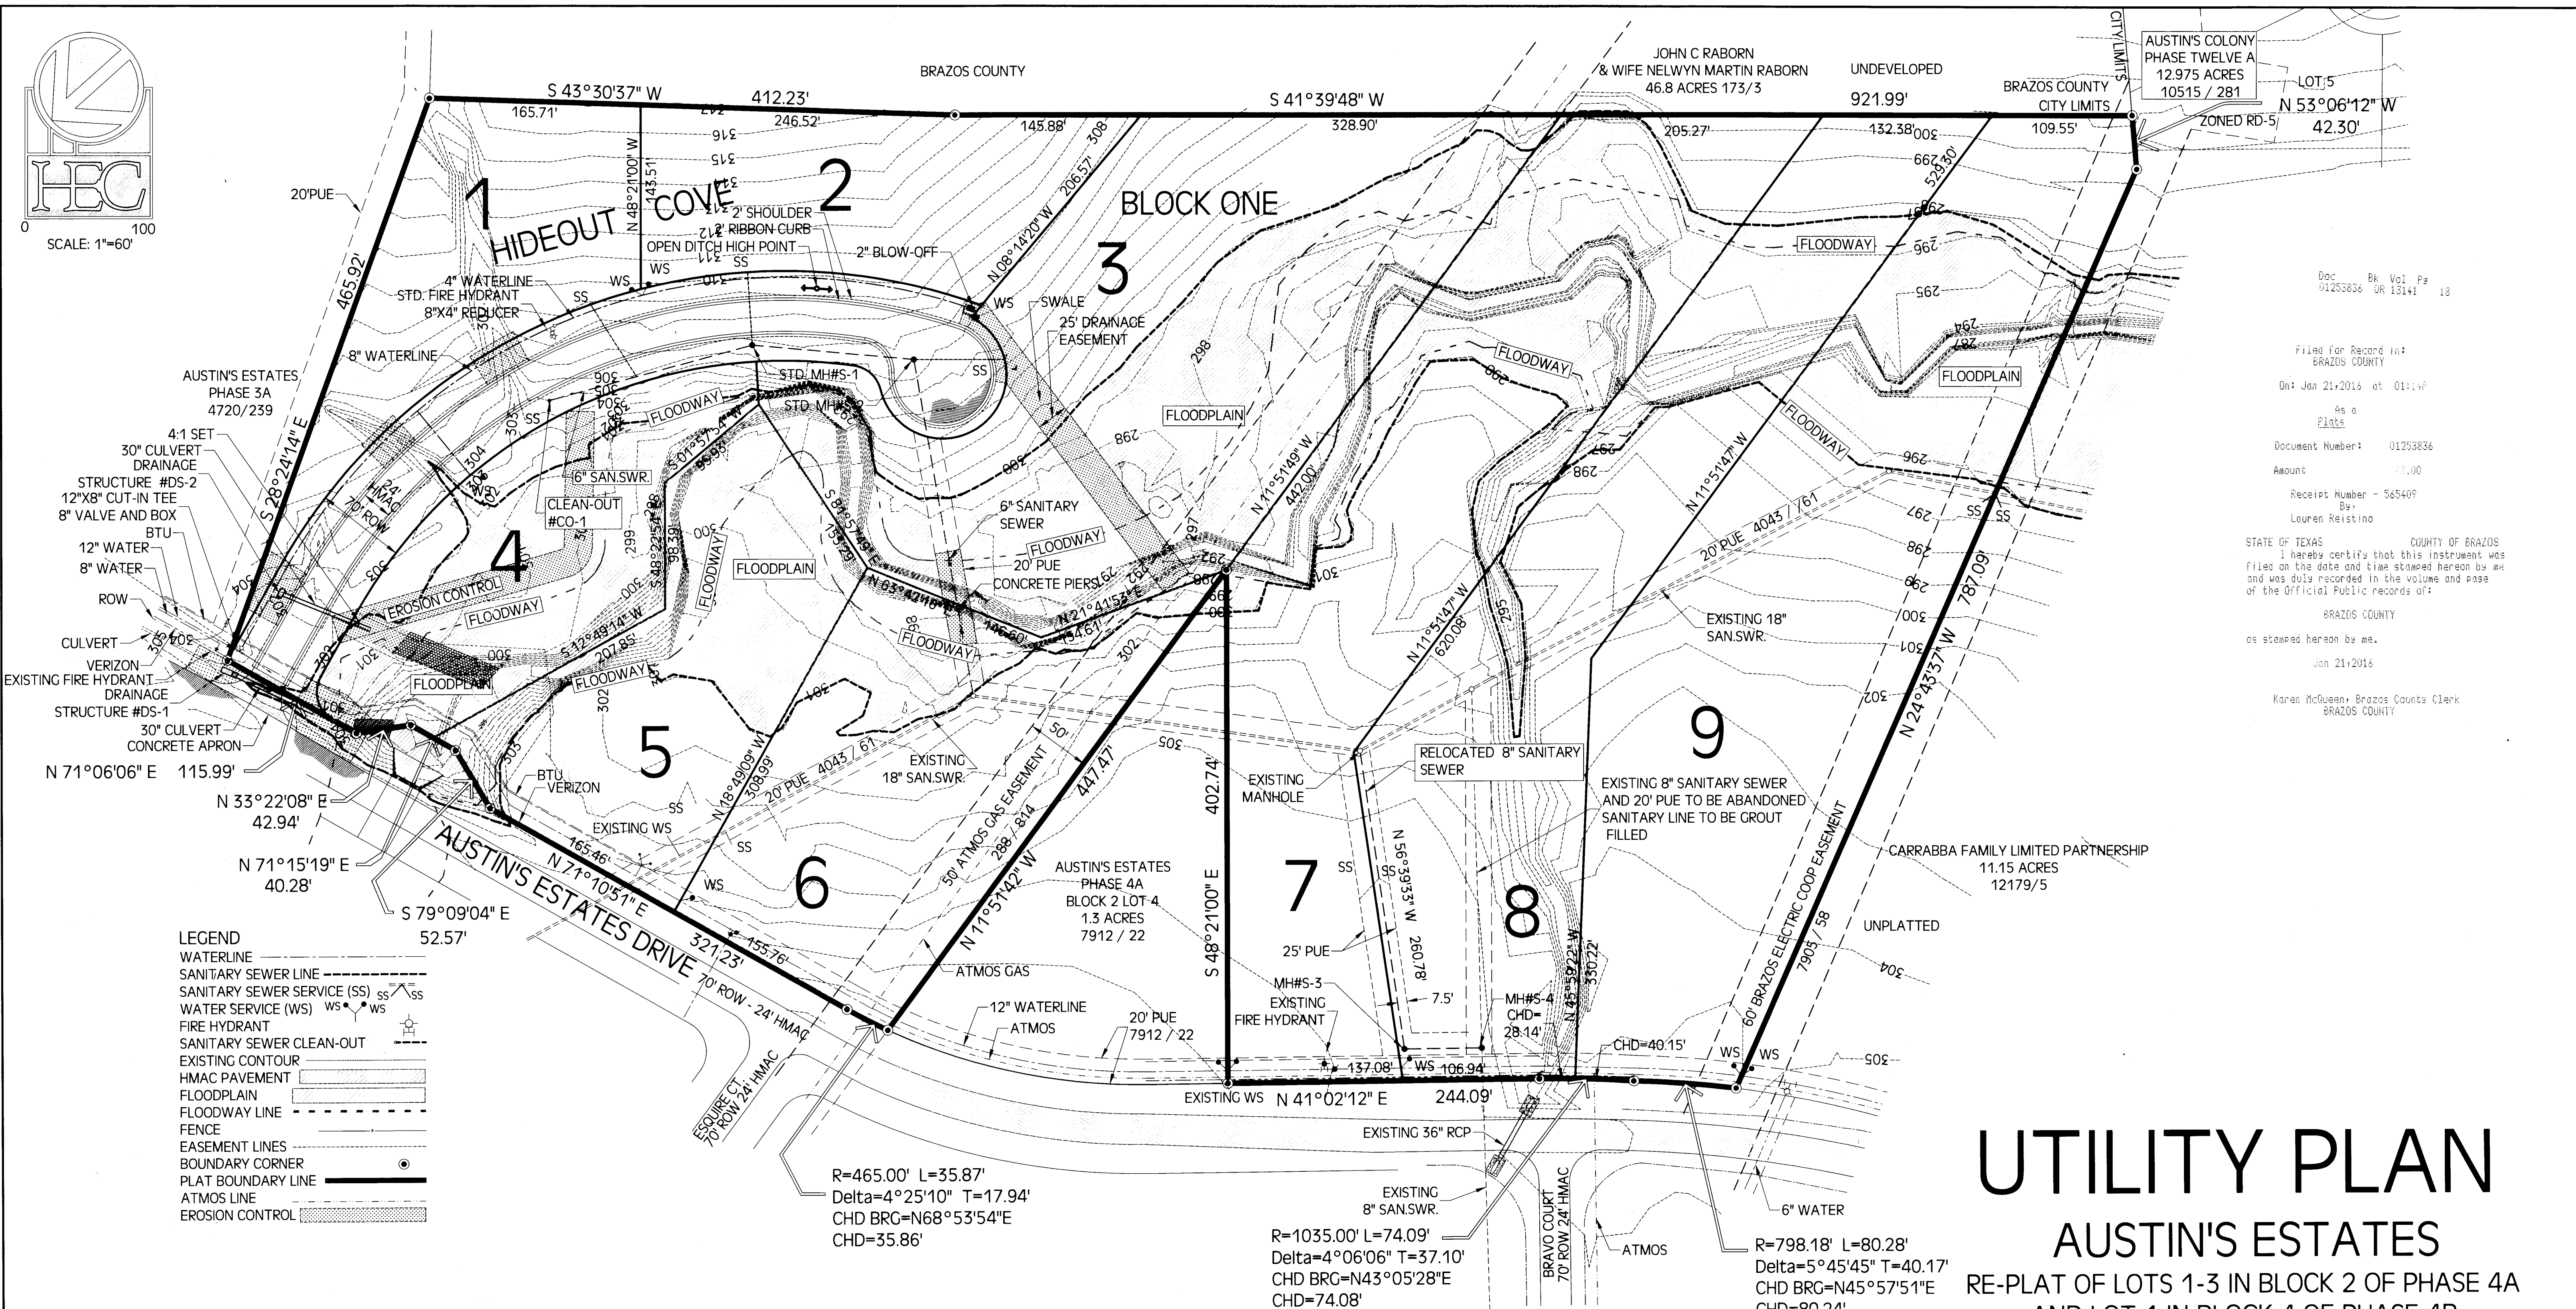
HEC

0 100
SCALE: 1"=60'

BRAZOS COUNTY

S 43°30'37" W 412.23'
165.71' 246.52'

S 41°39'48" W
328.90'
145.88'

JOHN C RABORN
& WIFE NELWYN MARTIN RABORN
46.8 ACRES 173/3

UNDEVELOPED

921.99'
205.27' 132.38'

BRAZOS COUNTY
CITY LIMITS
109.55'

CITY LIMITS

AUSTIN'S COLONY
PHASE TWELVE A
12.975 ACRES
10515 / 281

LOT 5
N 53°06'12" W
42.30'
ZONED RD-5

1
2
3
4
5
6
7
8
9

HIDEOUT COVE
BLOCK ONE

N 48°21'00" W 143.51'
N 08°14'20" W 206.57'

20'PUE
465.92'
S 28°24'14" E

2" SHOULDER
2' RIBBON CURB
OPEN DITCH HIGH POINT
2" BLOW-OFF
WS
SS
4" WATERLINE
STD. FIRE HYDRANT
8"X4" REDUCER
8" WATERLINE
SWALE
25' DRAINAGE EASEMENT
STD. MH#S-1
STD. MH#S-2
FLOODWAY
FLOODPLAIN
6" SAN.SWR.
CLEAN-OUT #CO-1
6" SANITARY SEWER
20' PUE
CONCRETE PIERS
EROSION CONTROL

AUSTIN'S ESTATES
PHASE 3A
4720/239

4:1 SET
30" CULVERT
DRAINAGE
STRUCTURE #DS-2
12"X8" CUT-IN TEE
8" VALVE AND BOX
BTU
12" WATER
8" WATER
ROW
CULVERT
VERIZON
EXISTING FIRE HYDRANT
DRAINAGE
STRUCTURE #DS-1
30" CULVERT
CONCRETE APRON

N 71°06'06" E 115.99'
N 33°22'08" E
42.94'
N 71°15'19" E
40.28'
S 79°09'04" E
52.57'

S 01°37'54" W
S 48°22'54" W 98.39'
S 12°49'14" W 207.85'
S 89°57'49" E 155.79'
N 63°42'16" E 106.60'
N 21°41'53" E 134.61'
N 11°51'49" W 442.00'
N 11°51'47" W 620.08'
N 11°51'47" W
N 18°49'09" W 308.99'
N 11°51'42" W 447.47'
402.74'
S 48°21'00" E
N 56°39'33" W 260.78'
N 45°39'22" W 330.22'
787.09'
N 24°43'37" W
529.30'

BTU
VERIZON
EXISTING WS
SS
20' PUE 4043 / 61
EXISTING 18" SAN.SWR.
50' ATMOS GAS EASEMENT 288 / 814
EXISTING MANHOLE
RELOCATED 8" SANITARY SEWER
EXISTING 8" SANITARY SEWER AND 20' PUE TO BE ABANDONED SANITARY LINE TO BE GROUT FILLED
EXISTING 18" SAN.SWR.
20' PUE 4043 / 61

AUSTIN'S ESTATES
PHASE 4A
BLOCK 2 LOT 4
1.3 ACRES
7912 / 22

CARRABBA FAMILY LIMITED PARTNERSHIP
11.15 ACRES
12179/5

UNPLATTED
60' BRAZOS ELECTRIC COOP EASEMENT 7905 / 58

AUSTIN'S ESTATES DRIVE
70' ROW - 24' HMAC
N 71°10'51" E
321.23'
165.46'
155.76'

ATMOS GAS
12" WATERLINE
ATMOS
20' PUE
7912 / 22
25' PUE
MH#S-3
EXISTING FIRE HYDRANT
7.5'
MH#S-4
CHD=28.14'
CHD=40.15'
137.08'
106.94'
EXISTING WS
N 41°02'12" E 244.09'
EXISTING 36" RCP
EXISTING 8" SAN.SWR.
ESQUIRE CT 70' ROW 24' HMAC
BRAVO COURT 70' ROW 24' HMAC
ATMOS
6" WATER

LEGEND
WATERLINE
SANITARY SEWER LINE
SANITARY SEWER SERVICE (SS)
WATER SERVICE (WS)
FIRE HYDRANT
SANITARY SEWER CLEAN-OUT
EXISTING CONTOUR
HMAC PAVEMENT
FLOODPLAIN
FLOODWAY LINE
FENCE
EASEMENT LINES
BOUNDARY CORNER
PLAT BOUNDARY LINE
ATMOS LINE
EROSION CONTROL

R=465.00' L=35.87'
Delta=4°25'10" T=17.94'
CHD BRG=N68°53'54"E
CHD=35.86'

R=1035.00' L=74.09'
Delta=4°06'06" T=37.10'
CHD BRG=N43°05'28"E
CHD=74.08'

R=798.18' L=80.28'
Delta=5°45'45" T=40.17'
CHD BRG=N45°57'51"E
CHD=80.24'

Doc Bk Vol Pg
01253836 OR 13141 18

Filed for Record in:
BRAZOS COUNTY

On: Jan 21,2016 at 01:14P

As a
Plats

Document Number: 01253836

Amount 73.00

Receipt Number - 565409
By,
Lauren Reistino

STATE OF TEXAS COUNTY OF BRAZOS
I hereby certify that this instrument was filed on the date and time stamped hereon by me and was duly recorded in the volume and page of the Official Public records of:

BRAZOS COUNTY

as stamped hereon by me.

Jan 21,2016

Karen McQueen, Brazos County Clerk
BRAZOS COUNTY

UTILITY PLAN
AUSTIN'S ESTATES
RE-PLAT OF LOTS 1-3 IN BLOCK 2 OF PHASE 4A
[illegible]